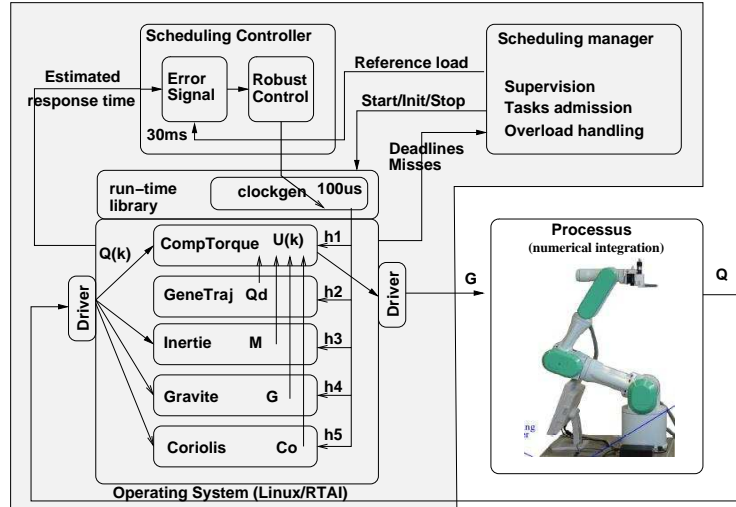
Scheduling Controller

Error Signal

Robust Control

30ms

Scheduling manager

Supervision
Tasks admission
Overload handling

Estimated response time

Reference load

Start/Init/Stop

Deadlines Misses

run−time library

clockgen

100us

Q(k)

Driver

CompTorque

U(k)

h1

GeneTraj

Qd

h2

Inertie

M

h3

Gravite

G

h4

Coriolis

Co

h5

Driver

G

Processus
(numerical integration)

Q

Operating System (Linux/RTAI)